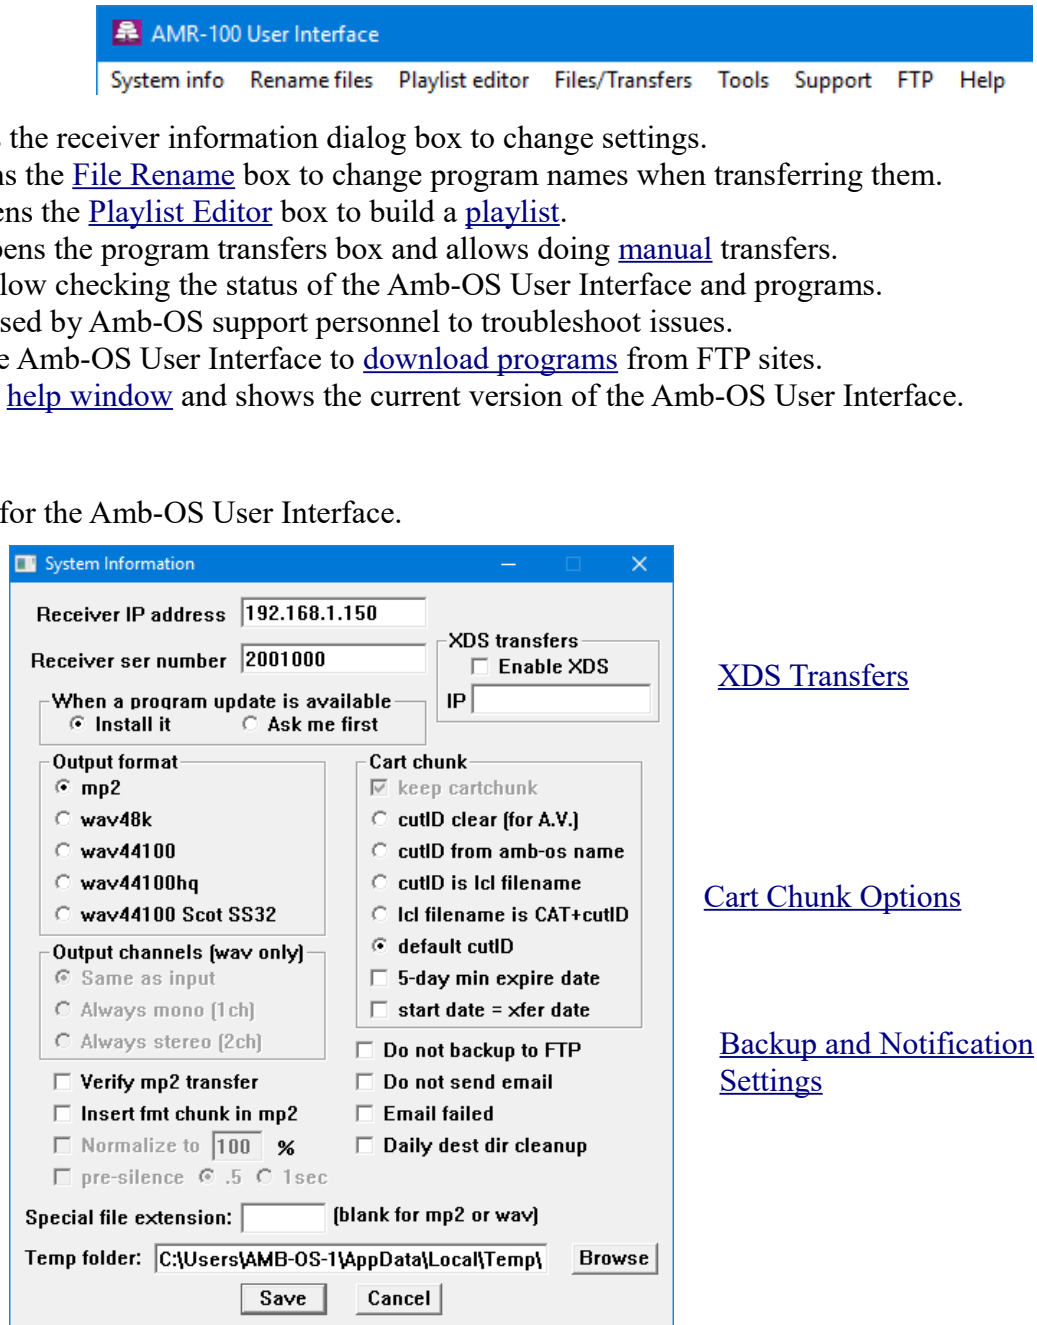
AMR-100 User Interface

System info Rename files Playlist editor Files/Transfers Tools Support FTP Help

the receiver information dialog box to change settings.
s the File Rename box to change program names when transferring them.
ns the Playlist Editor box to build a playlist.
ens the program transfers box and allows doing manual transfers.
low checking the status of the Amb-OS User Interface and programs.
sed by Amb-OS support personnel to troubleshoot issues.
e Amb-OS User Interface to download programs from FTP sites.
help window and shows the current version of the Amb-OS User Interface.

for the Amb-OS User Interface.

System Information

Receiver IP address 192.168.1.150

Receiver ser number 2001000

XDS transfers
Enable XDS
IP

When a program update is available
Install it
Ask me first

Output format
mp2
wav48k
wav44100
wav44100hq
wav44100 Scot SS32

Cart chunk
keep cartchunk
cutID clear (for A.V.)
cutID from amb-os name
cutID is lcl filename
lcl filename is CAT+cutID
default cutID
5-day min expire date
start date = xfer date

Output channels (wav only)
Same as input
Always mono (1ch)
Always stereo (2ch)

Do not backup to FTP
Do not send email
Email failed
Daily dest dir cleanup

Verify mp2 transfer
Insert fmt chunk in mp2
Normalize to 100 %
pre-silence .5 1sec

Special file extension: (blank for mp2 or wav)

Temp folder: C:\Users\AMB-OS-1\AppData\Local\Temp\ Browse

Save Cancel

XDS Transfers

Cart Chunk Options

Backup and Notification Settings